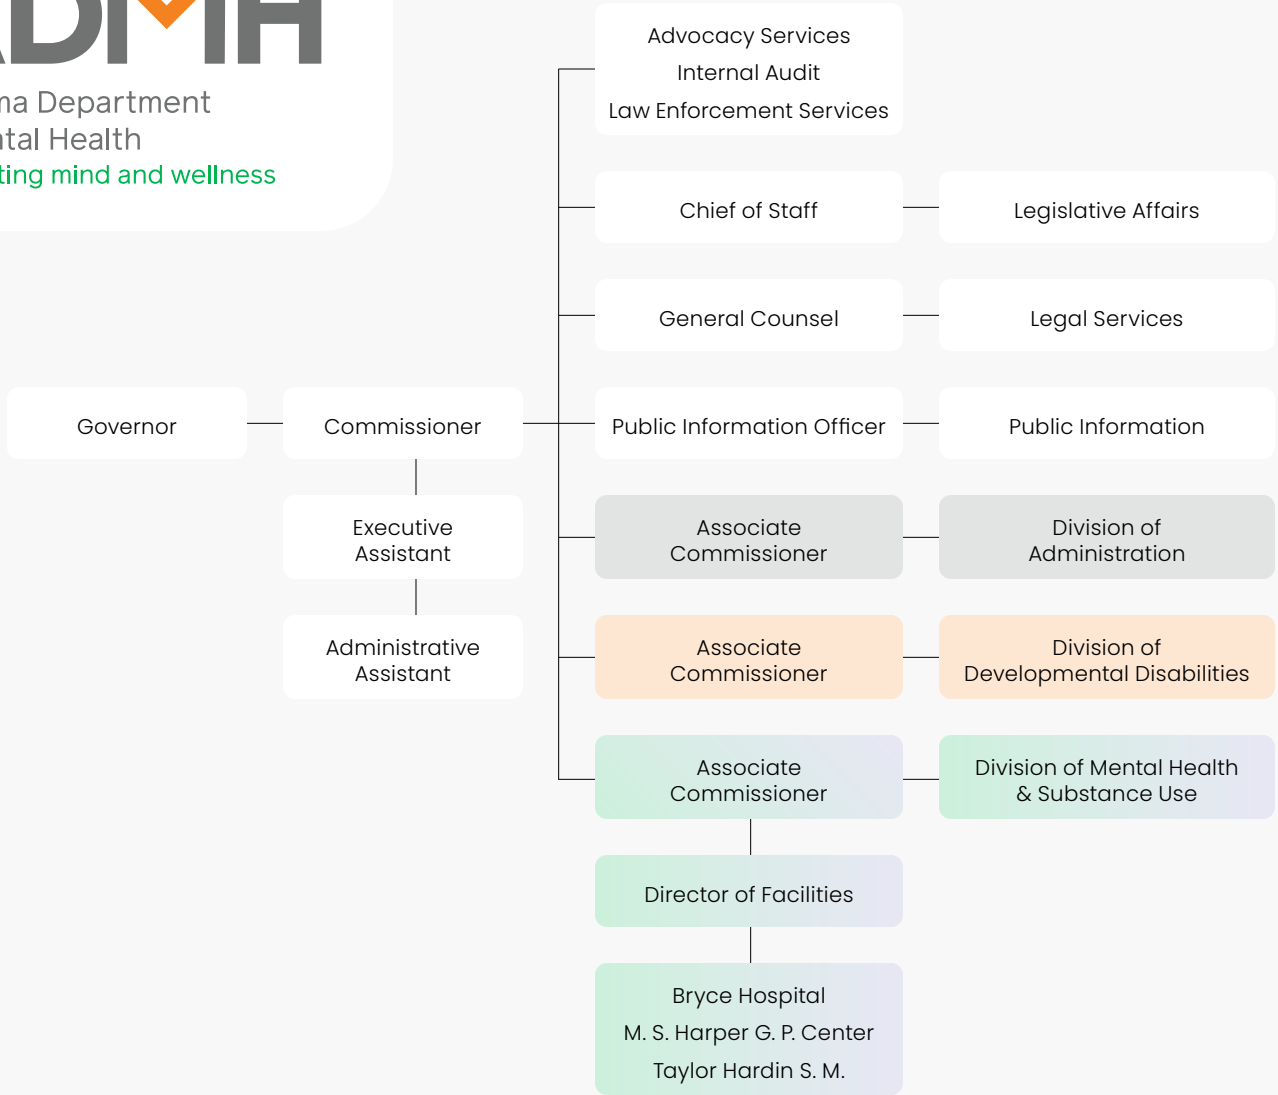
ADMH

ma Department
ntal Health
ting mind and wellness

Advocacy Services
Internal Audit
Law Enforcement Services

Chief of Staff

Legislative Affairs

General Counsel

Legal Services

Governor

Commissioner

Public Information Officer

Public Information

Executive Assistant

Associate Commissioner

Division of Administration

Administrative Assistant

Associate Commissioner

Division of Developmental Disabilities

Associate Commissioner

Division of Mental Health & Substance Use

Director of Facilities

Bryce Hospital
M. S. Harper G. P. Center
Taylor Hardin S. M.